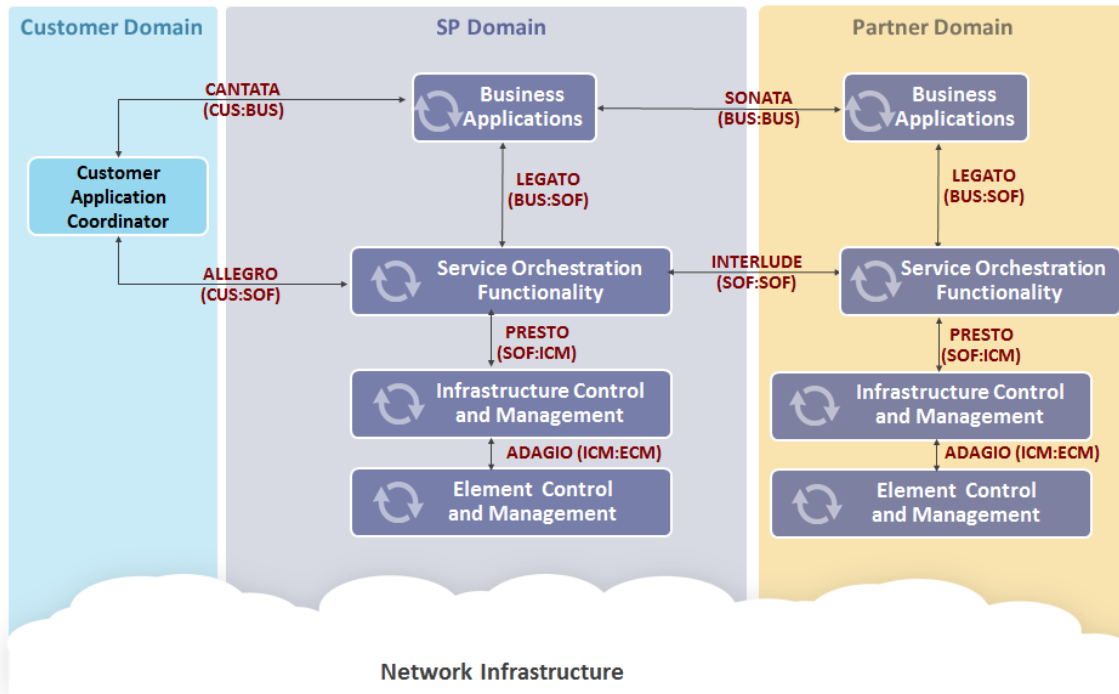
Customer Domain

SP Domain

Partner Domain

CANTATA
(CUS:BUS)

Business Applications

SONATA
(BUS:BUS)

Business Applications

Customer Application Coordinator

LEGATO
(BUS:SOF)

LEGATO
(BUS:SOF)

ALLEGRO
(CUS:SOF)

Service Orchestration Functionality

INTERLUDE
(SOF:SOF)

Service Orchestration Functionality

PRESTO
(SOF:ICM)

PRESTO
(SOF:ICM)

Infrastructure Control and Management

Infrastructure Control and Management

ADAGIO (ICM:ECM)

ADAGIO (ICM:ECM)

Element Control and Management

Element Control and Management

Network Infrastructure